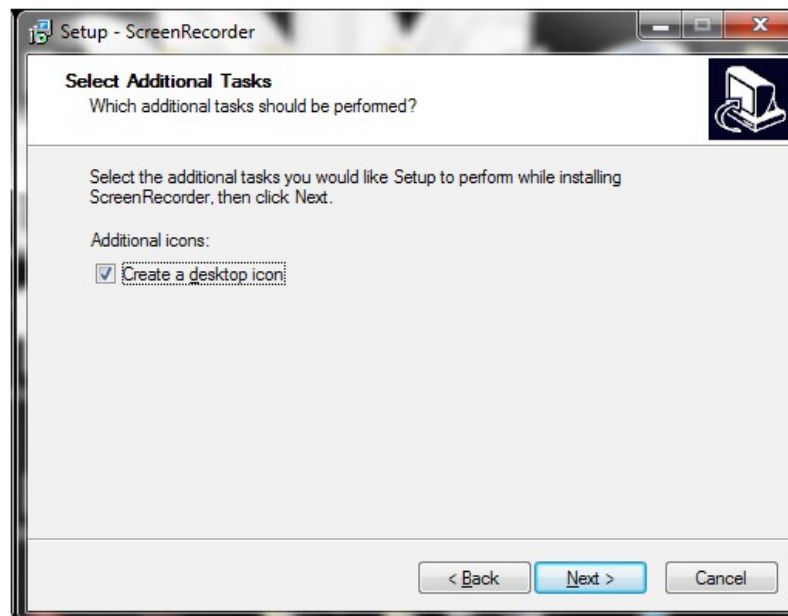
Setup - ScreenRecorder

Select Additional Tasks
Which additional tasks should be performed?

Select the additional tasks you would like Setup to perform while installing ScreenRecorder, then click Next.

Additional icons:

Create a desktop icon

< Back
Next >
Cancel